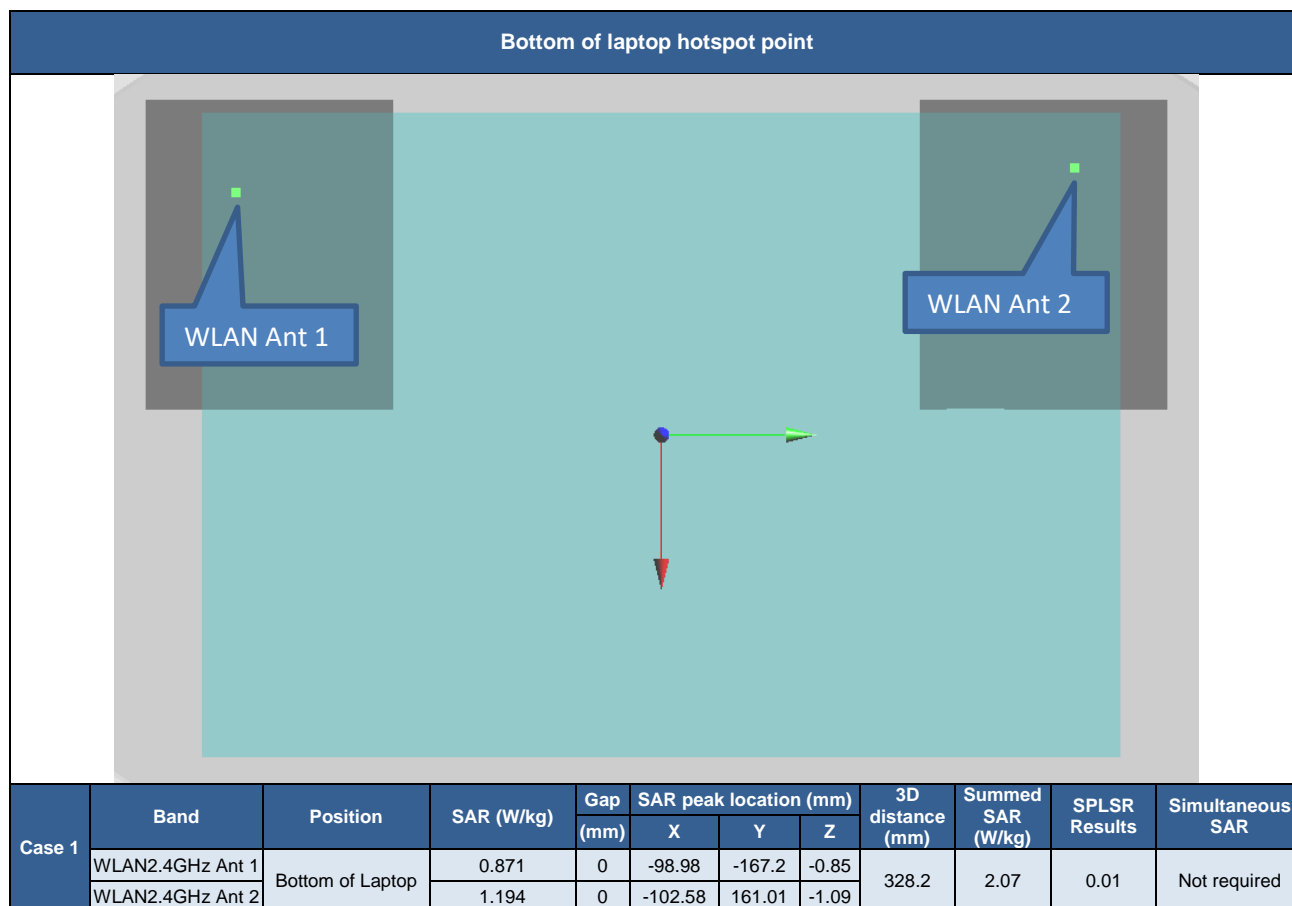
Bottom of laptop hotspot point

WLAN Ant 1

WLAN Ant 2

<table>
<tr><th rowspan="3">Case 1</th><th rowspan="2">Band</th><th rowspan="2">Position</th><th rowspan="2">SAR (W/kg)</th><th>Gap</th><th colspan="3">SAR peak location (mm)</th><th rowspan="2">3D distance (mm)</th><th rowspan="2">Summed SAR (W/kg)</th><th rowspan="2">SPLSR Results</th><th rowspan="2">Simultaneous SAR</th></tr>
<tr><th>(mm)</th><th>X</th><th>Y</th><th>Z</th></tr>
<tr><td>WLAN2.4GHz Ant 1</td><td rowspan="2">Bottom of Laptop</td><td>0.871</td><td>0</td><td>-98.98</td><td>-167.2</td><td>-0.85</td><td rowspan="2">328.2</td><td rowspan="2">2.07</td><td rowspan="2">0.01</td><td rowspan="2">Not required</td></tr>
<tr><td></td><td>WLAN2.4GHz Ant 2</td><td>1.194</td><td>0</td><td>-102.58</td><td>161.01</td><td>-1.09</td></tr>
</table>